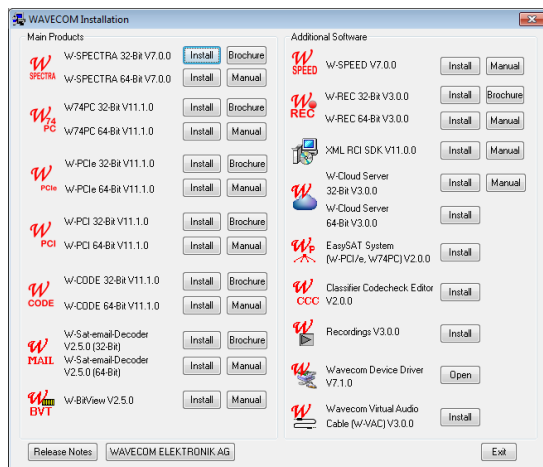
WAVECOM Installation

Main Products

W SPECTRA
W-SPECTRA 32-Bit V7.0.0 Install Brochure
W-SPECTRA 64-Bit V7.0.0 Install Manual

W 74 PC
W74PC 32-Bit V11.1.0 Install Brochure
W74PC 64-Bit V11.1.0 Install Manual

W PCIe
W-PCIe 32-Bit V11.1.0 Install Brochure
W-PCIe 64-Bit V11.1.0 Install Manual

W PCI
W-PCI 32-Bit V11.1.0 Install Brochure
W-PCI 64-Bit V11.1.0 Install Manual

W CODE
W-CODE 32-Bit V11.1.0 Install Brochure
W-CODE 64-Bit V11.1.0 Install Manual

W MAIL
W-Sat-email-Decoder V2.5.0 (32-Bit) Install Brochure
W-Sat-email-Decoder V2.5.0 (64-Bit) Install Manual

W BVT
W-BitView V2.5.0 Install Manual

Additional Software

W SPEED
W-SPEED V7.0.0 Install Manual

W REC
W-REC 32-Bit V3.0.0 Install Brochure
W-REC 64-Bit V3.0.0 Install Manual

XML RCI SDK V11.0.0 Install Manual

W
W-Cloud Server 32-Bit V3.0.0 Install Manual
W-Cloud Server 64-Bit V3.0.0 Install

W P
EasySAT System (W-PCI/e, W74PC) V2.0.0 Install

W CCC
Classifier Codecheck Editor V2.0.0 Install

W
Recordings V3.0.0 Install

Wavecom Device Driver V7.1.0 Open

W
Wavecom Virtual Audio Cable (W-VAC) V3.0.0 Install

Release Notes WAVECOM ELEKTRONIK AG Exit